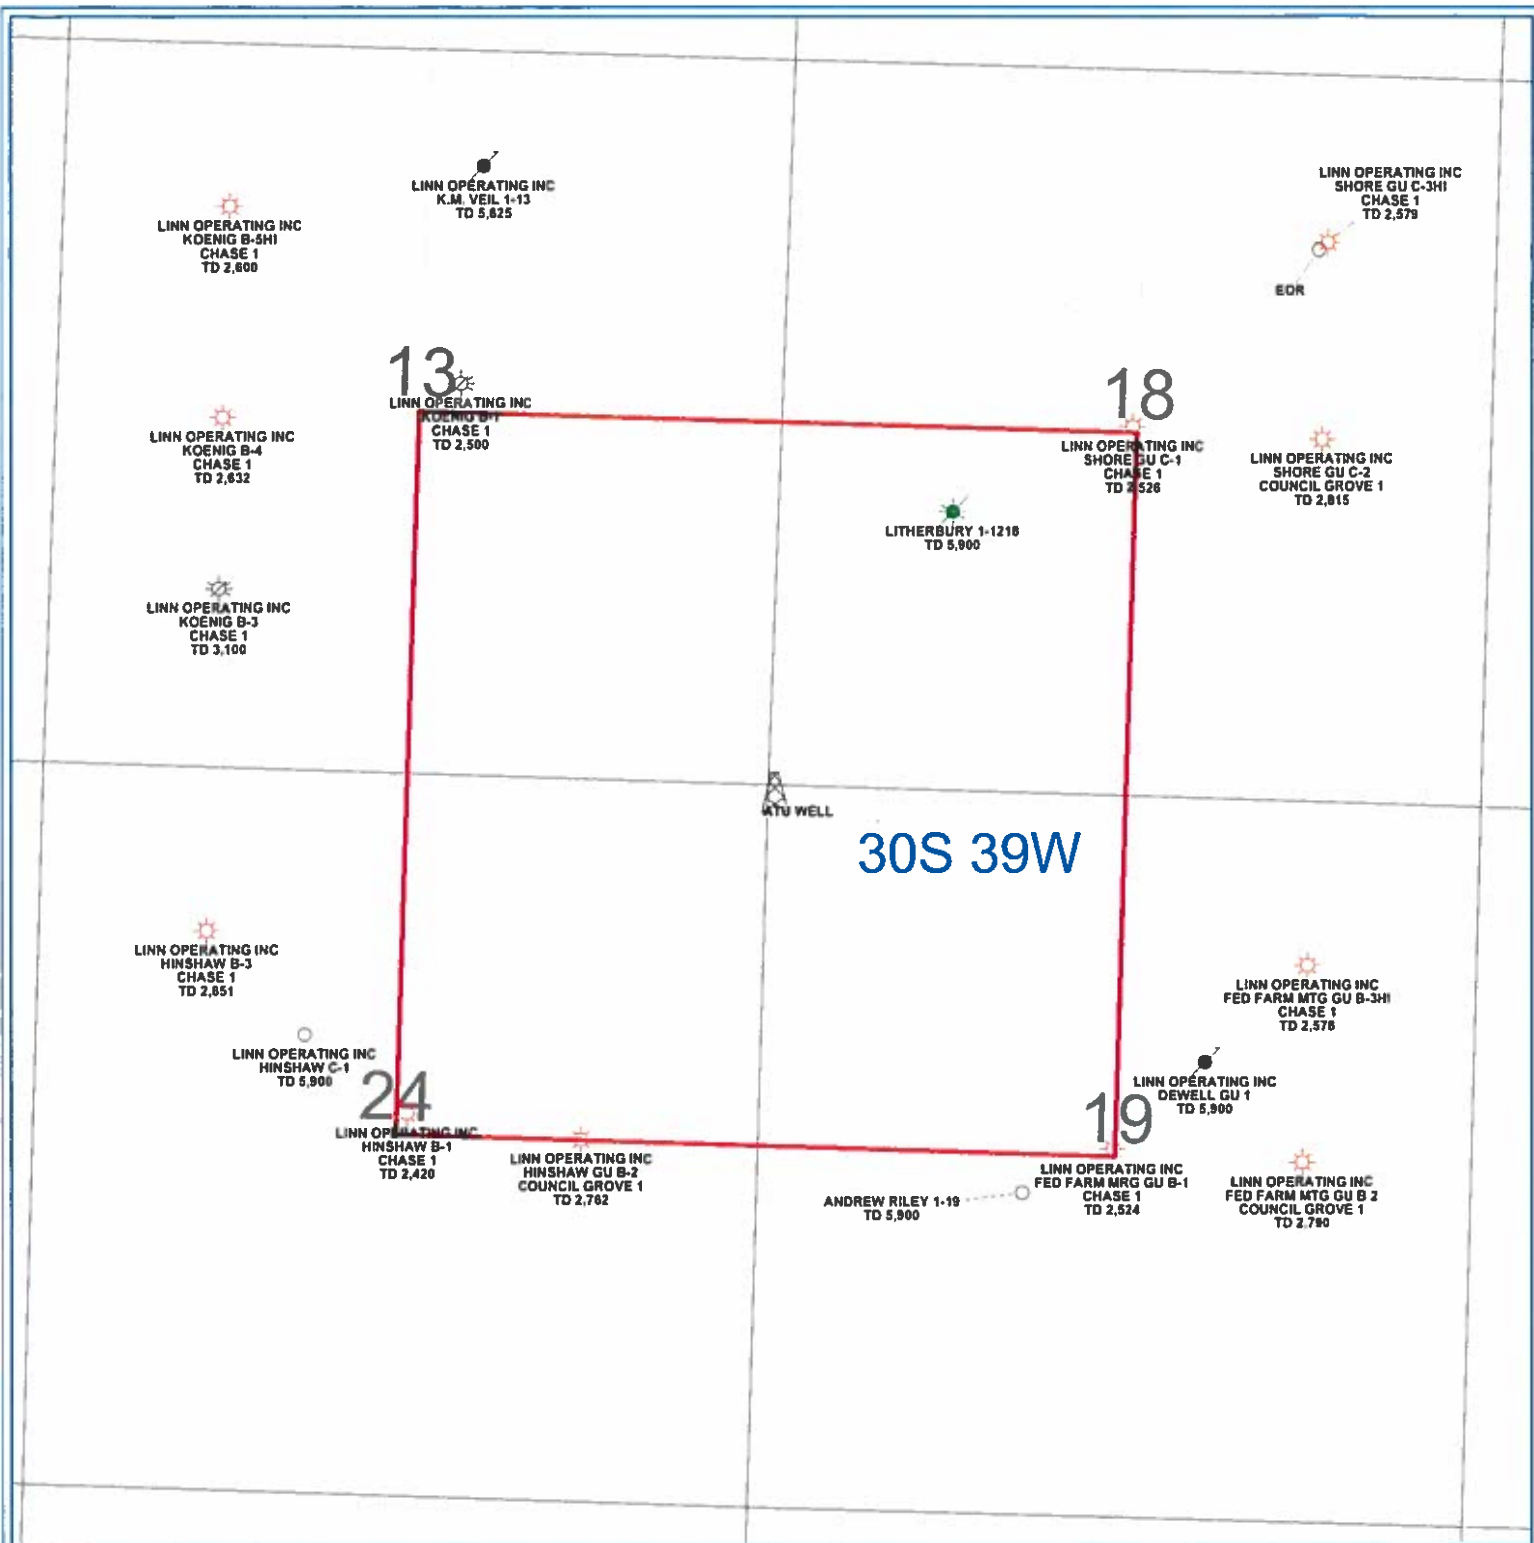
LINN OPERATING INC
K.M. VEIL 1-13
TD 5,825

LINN OPERATING INC
KOENIG B-5HI
CHASE 1
TD 2,600

LINN OPERATING INC
SHORE GU C-3HI
CHASE 1
TD 2,579

EOR

13

LINN OPERATING INC
KOENIG B-1
CHASE 1
TD 2,500

18

LINN OPERATING INC
KOENIG B-4
CHASE 1
TD 2,632

LINN OPERATING INC
SHORE GU C-1
CHASE 1
TD 2,526

LINN OPERATING INC
SHORE GU C-2
COUNCIL GROVE 1
TD 2,815

LITHERBURY 1-1218
TD 5,900

LINN OPERATING INC
KOENIG B-3
CHASE 1
TD 3,100

ATU WELL

30S 39W

LINN OPERATING INC
HINSHAW B-3
CHASE 1
TD 2,851

LINN OPERATING INC
FED FARM MTG GU B-3HI
CHASE 1
TD 2,578

LINN OPERATING INC
HINSHAW C-1
TD 5,900

LINN OPERATING INC
DEWELL GU 1
TD 5,900

24

19

LINN OPERATING INC
HINSHAW B-1
CHASE 1
TD 2,420

LINN OPERATING INC
HINSHAW GU B-2
COUNCIL GROVE 1
TD 2,762

LINN OPERATING INC
FED FARM MRG GU B-1
CHASE 1
TD 2,524

ANDREW RILEY 1-19
TD 5,900

LINN OPERATING INC
FED FARM MTG GU B 2
COUNCIL GROVE 1
TD 2,790